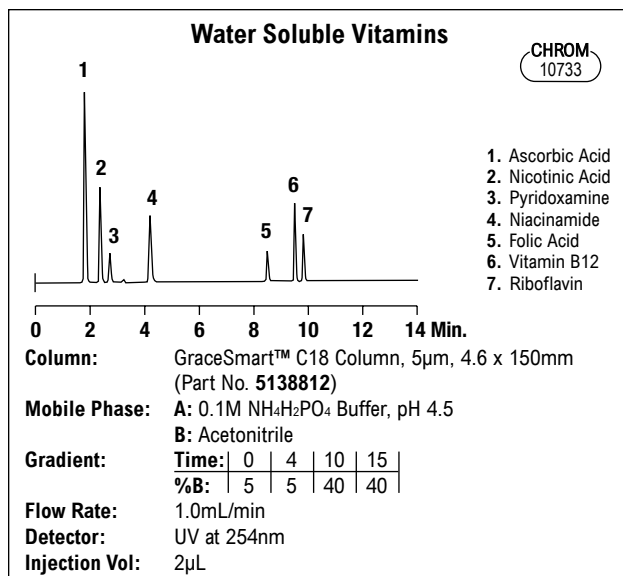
Water Soluble Vitamins

CHROM 10733

1 2 3 4 5 6 7

1. Ascorbic Acid
2. Nicotinic Acid
3. Pyridoxamine
4. Niacinamide
5. Folic Acid
6. Vitamin B12
7. Riboflavin

0 2 4 6 8 10 12 14 Min.

Column: GraceSmart™ C18 Column, 5µm, 4.6 x 150mm (Part No. **5138812**)

Mobile Phase: **A:** 0.1M $NH_4H_2PO_4$ Buffer, pH 4.5
**B:** Acetonitrile

Gradient:

| Time: | 0 | 4 | 10 | 15 |
|---|---|---|---|---|
| %B: | 5 | 5 | 40 | 40 |

Flow Rate: 1.0mL/min
Detector: UV at 254nm
Injection Vol: 2µL